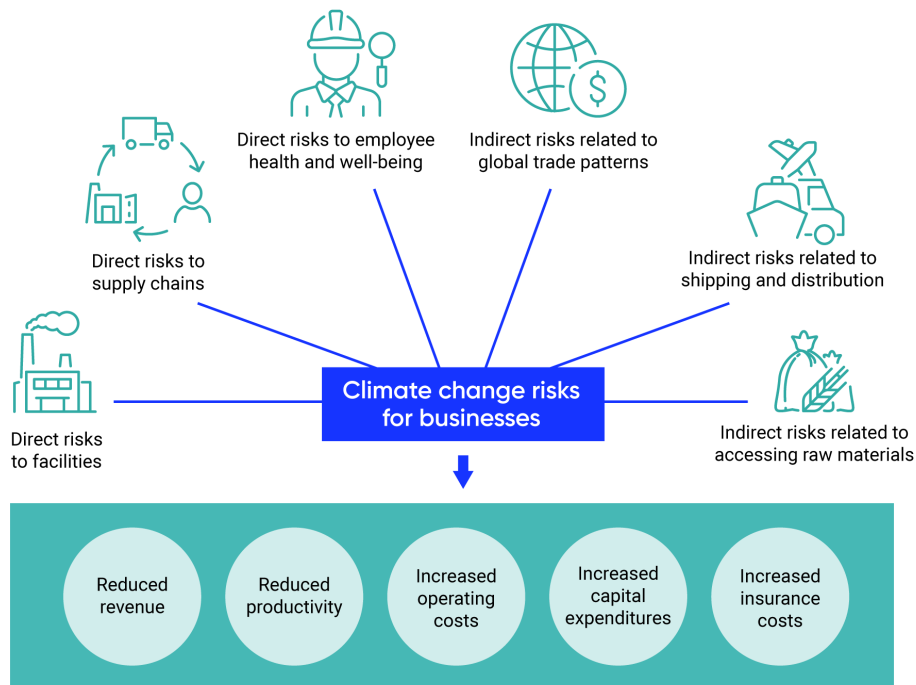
Direct risks to employee health and well-being

Indirect risks related to global trade patterns

Direct risks to supply chains

Indirect risks related to shipping and distribution

Climate change risks for businesses

Direct risks to facilities

Indirect risks related to accessing raw materials

Reduced revenue

Reduced productivity

Increased operating costs

Increased capital expenditures

Increased insurance costs